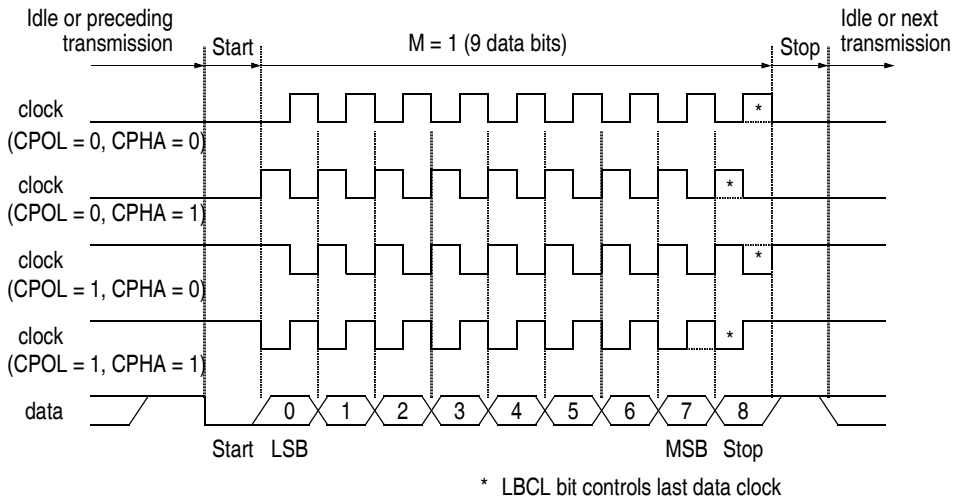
Idle or preceding transmission

Start

M = 1 (9 data bits)

Stop

Idle or next transmission

clock
(CPOL = 0, CPHA = 0)

*

clock
(CPOL = 0, CPHA = 1)

*

clock
(CPOL = 1, CPHA = 0)

*

clock
(CPOL = 1, CPHA = 1)

*

data

0

1

2

3

4

5

6

7

8

Start

LSB

MSB

Stop

* LBCL bit controls last data clock